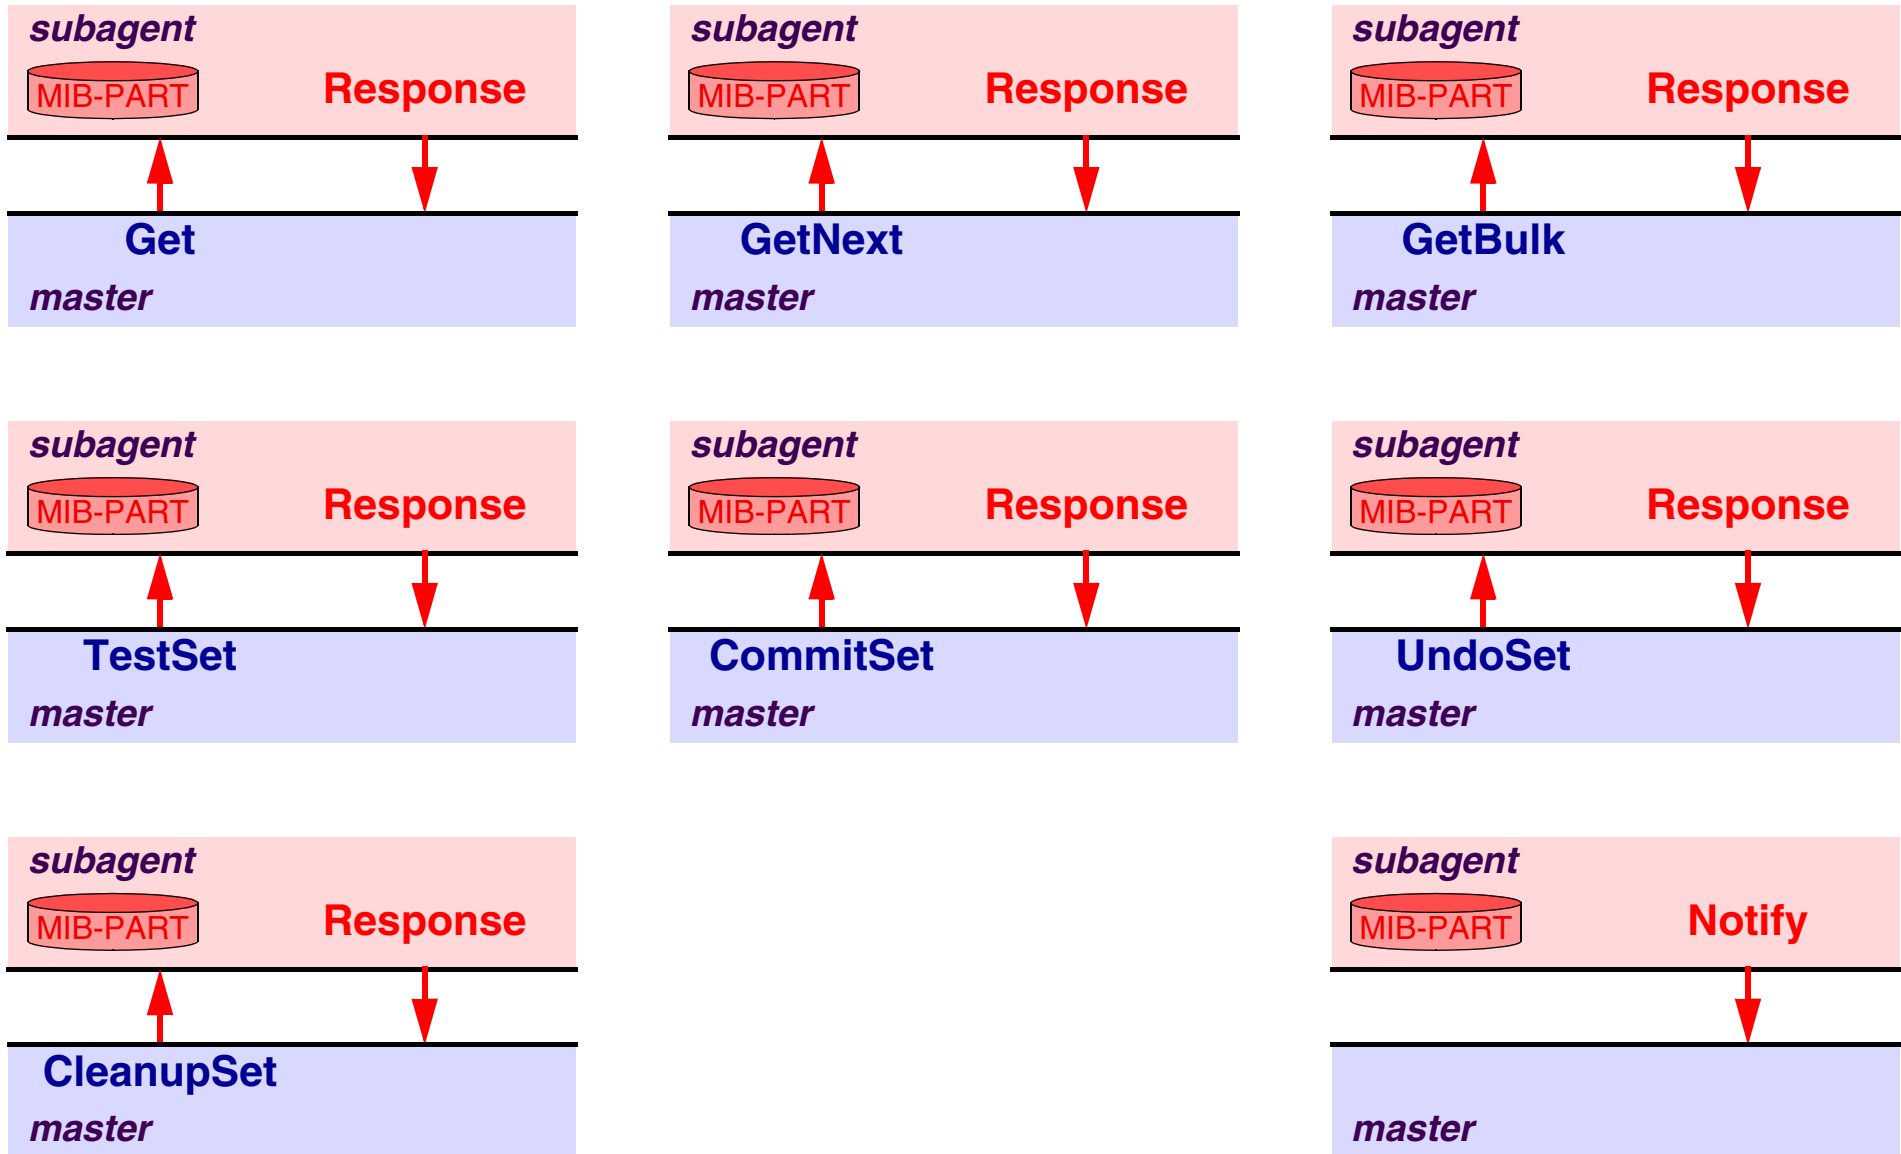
subagent
MIB-PART
Response
Get
master

subagent
MIB-PART
Response
GetNext
master

subagent
MIB-PART
Response
GetBulk
master

subagent
MIB-PART
Response
TestSet
master

subagent
MIB-PART
Response
CommitSet
master

subagent
MIB-PART
Response
UndoSet
master

subagent
MIB-PART
Response
CleanupSet
master

subagent
MIB-PART
Notify
master